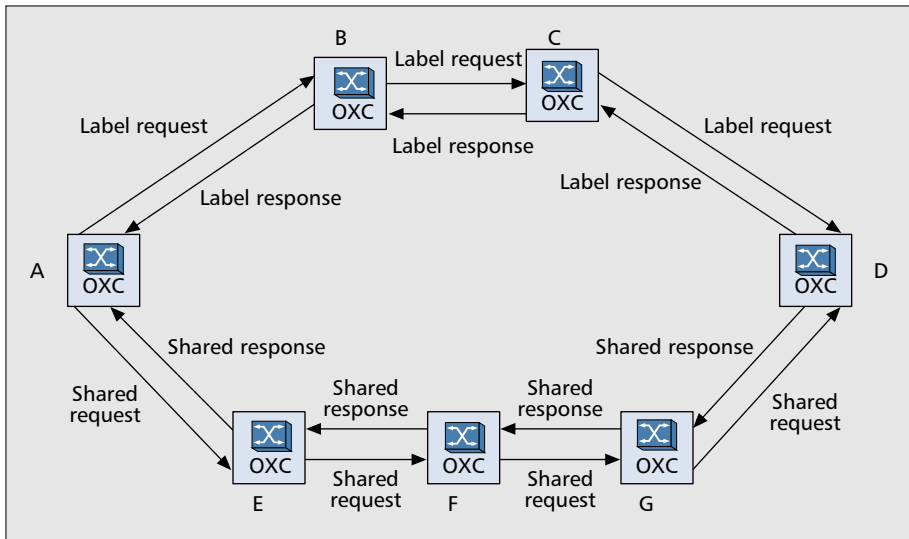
B

OXC

Label request

C

OXC

Label request

Label response

Label request

Label response

Label response

A

OXC

D

OXC

Shared response

Shared response

Shared request

Shared response

Shared response

Shared request

E

OXC

Shared request

F

OXC

Shared request

G

OXC